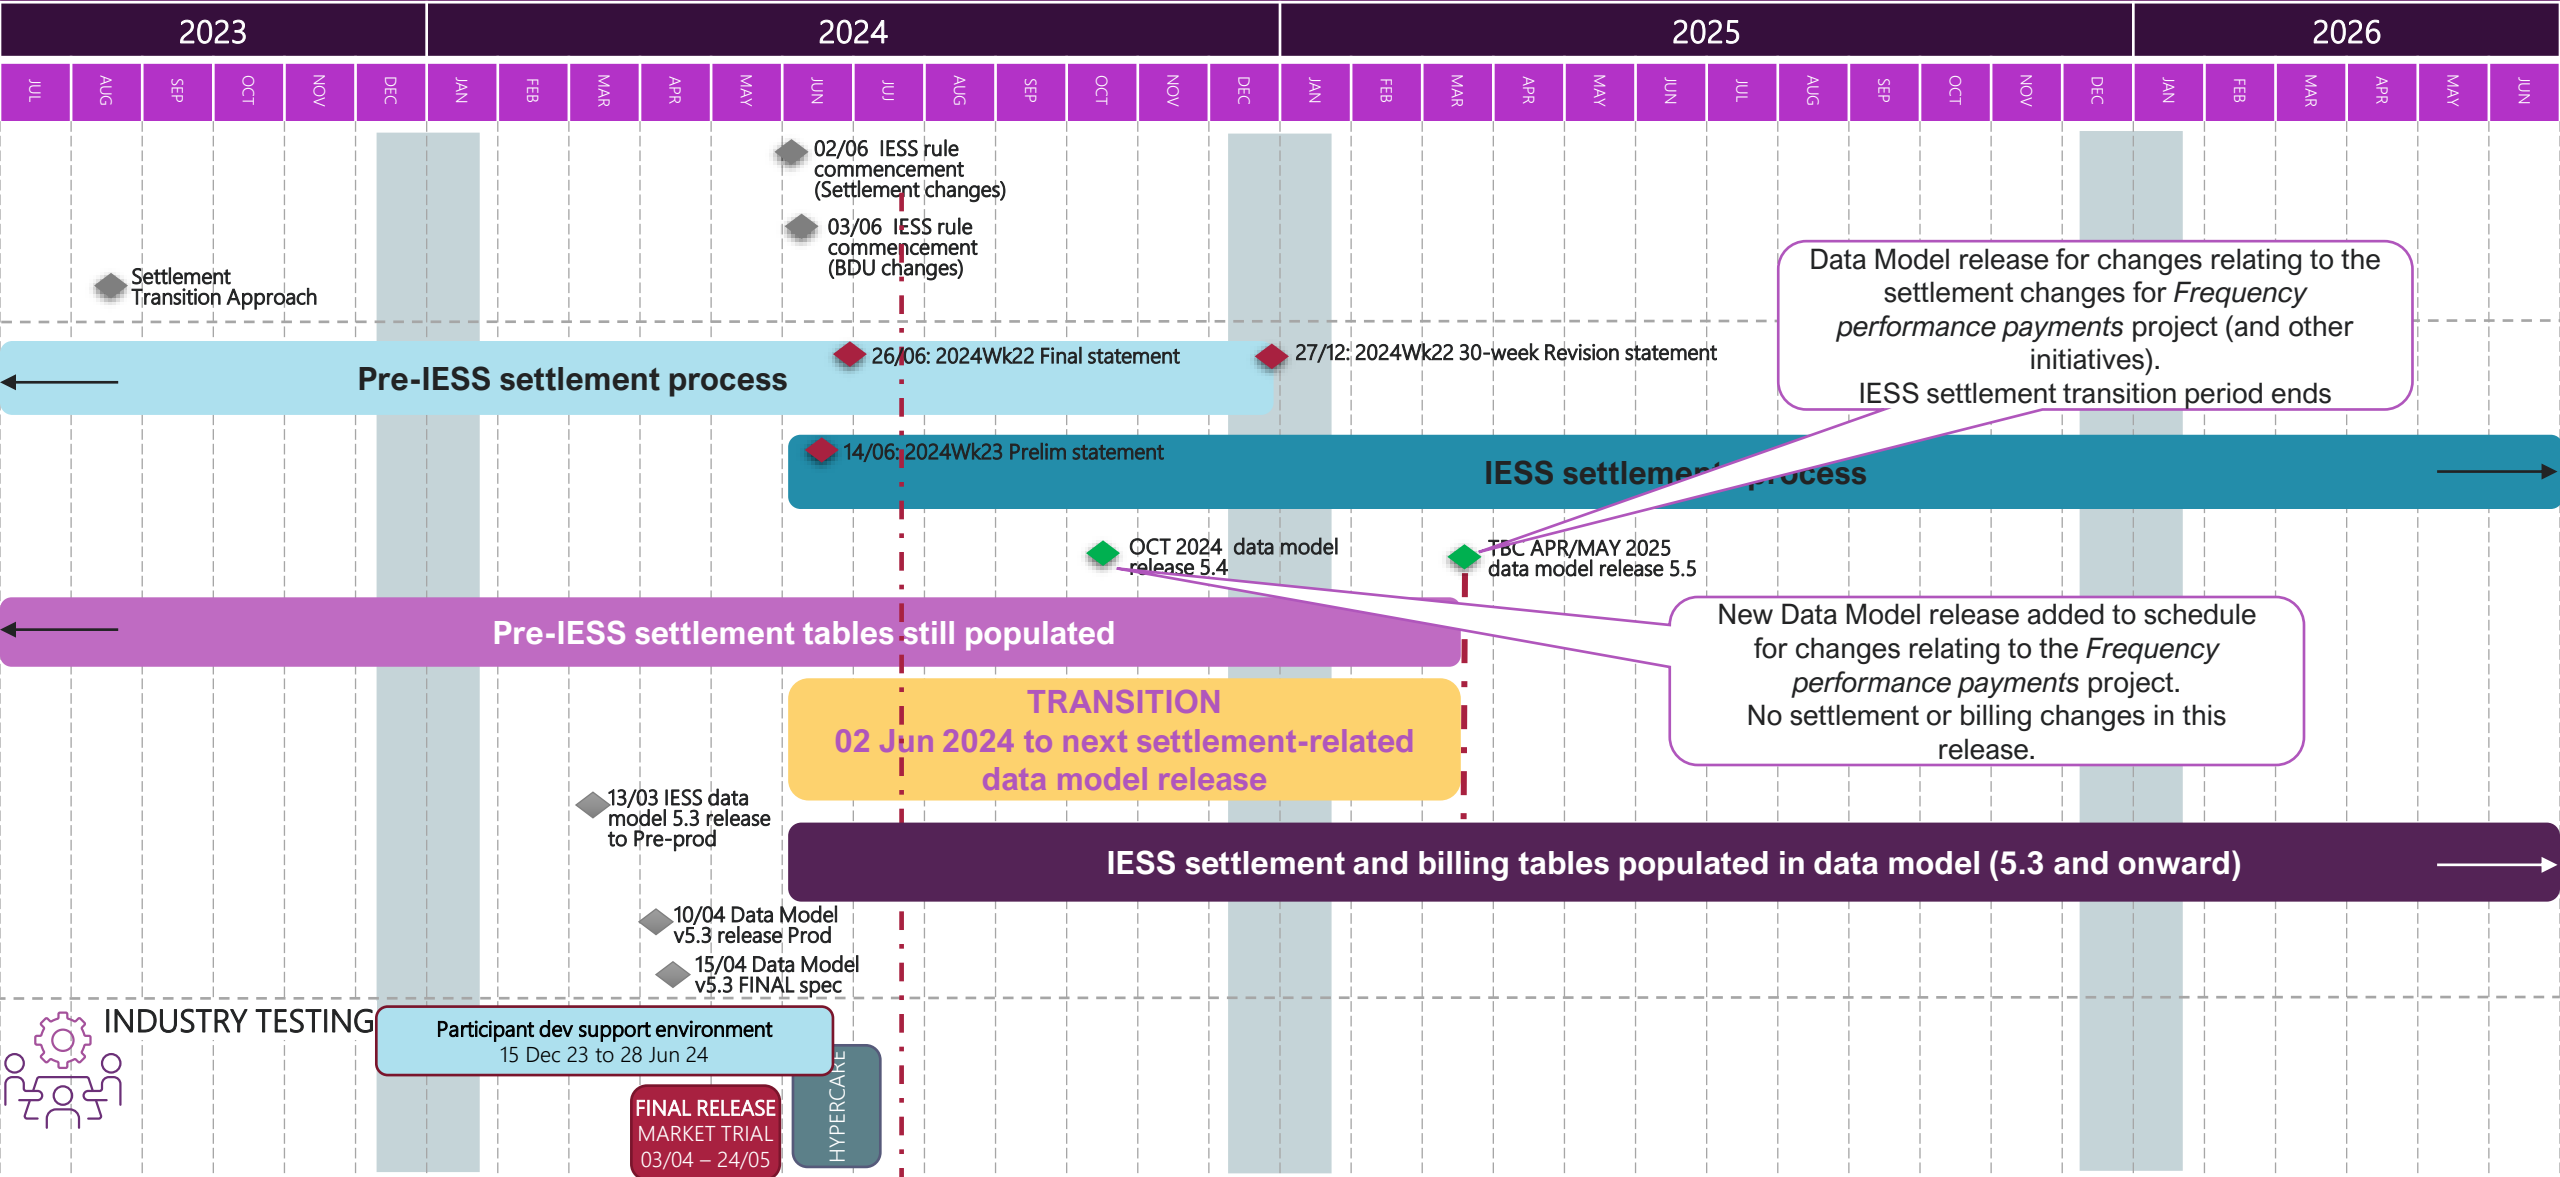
2023 2024 2025 2026

JUL AUG SEP OCT NOV DEC JAN FEB MAR APR MAY JUN JUL AUG SEP OCT NOV DEC JAN FEB MAR APR MAY JUN JUL AUG SEP OCT NOV DEC JAN FEB MAR APR MAY JUN

02/06 IESS rule commencement (Settlement changes)

03/06 IESS rule commencement (BDU changes)

Settlement Transition Approach

Data Model release for changes relating to the settlement changes for *Frequency performance payments* project (and other initiatives).
IESS settlement transition period ends

26/06: 2024Wk22 Final statement

27/12: 2024Wk22 30-week Revision statement

Pre-IESS settlement process

14/06: 2024Wk23 Prelim statement

IESS settlement process

OCT 2024 data model release 5.4

TBC APR/MAY 2025 data model release 5.5

Pre-IESS settlement tables still populated

New Data Model release added to schedule for changes relating to the *Frequency performance payments* project.
No settlement or billing changes in this release.

TRANSITION
02 Jun 2024 to next settlement-related data model release

13/03 IESS data model 5.3 release to Pre-prod

IESS settlement and billing tables populated in data model (5.3 and onward)

10/04 Data Model v5.3 release Prod

15/04 Data Model v5.3 FINAL spec

INDUSTRY TESTING

Participant dev support environment
15 Dec 23 to 28 Jun 24

FINAL RELEASE
MARKET TRIAL
03/04 – 24/05

HYPERCARE